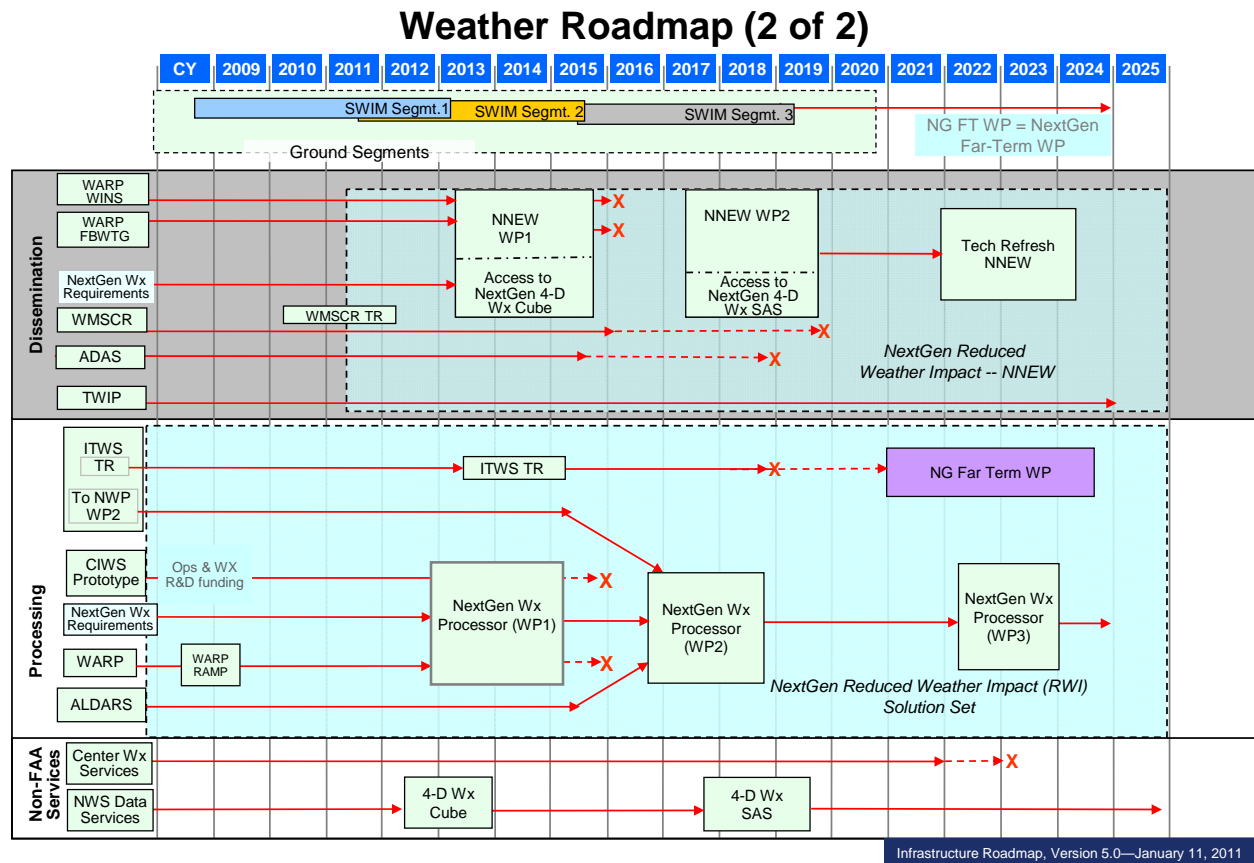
Weather Roadmap (2 of 2)

| CY | 2009 | 2010 | 2011 | 2012 | 2013 | 2014 | 2015 | 2016 | 2017 | 2018 | 2019 | 2020 | 2021 | 2022 | 2023 | 2024 | 2025 |
|---|---|---|---|---|---|---|---|---|---|---|---|---|---|---|---|---|---|

SWIM Segmt.1
SWIM Segmt. 2
SWIM Segmt. 3
Ground Segments
NG FT WP = NextGen Far-Term WP

Dissemination

WARP WINS
WARP FBWTG
NextGen Wx Requirements
WMSCR
ADAS
TWIP
WMSCR TR
NNEW WP1
Access to NextGen 4-D Wx Cube
X
X
NNEW WP2
Access to NextGen 4-D Wx SAS
Tech Refresh NNEW
X
X
NextGen Reduced Weather Impact -- NNEW

Processing

ITWS TR
To NWP WP2
ITWS TR
X
NG Far Term WP
CIWS Prototype
Ops & WX R&D funding
NextGen Wx Requirements
WARP
WARP RAMP
ALDARS
NextGen Wx Processor (WP1)
X
X
NextGen Wx Processor (WP2)
NextGen Wx Processor (WP3)
NextGen Reduced Weather Impact (RWI) Solution Set

Non-FAA Services

Center Wx Services
X
NWS Data Services
4-D Wx Cube
4-D Wx SAS

Infrastructure Roadmap, Version 5.0—January 11, 2011